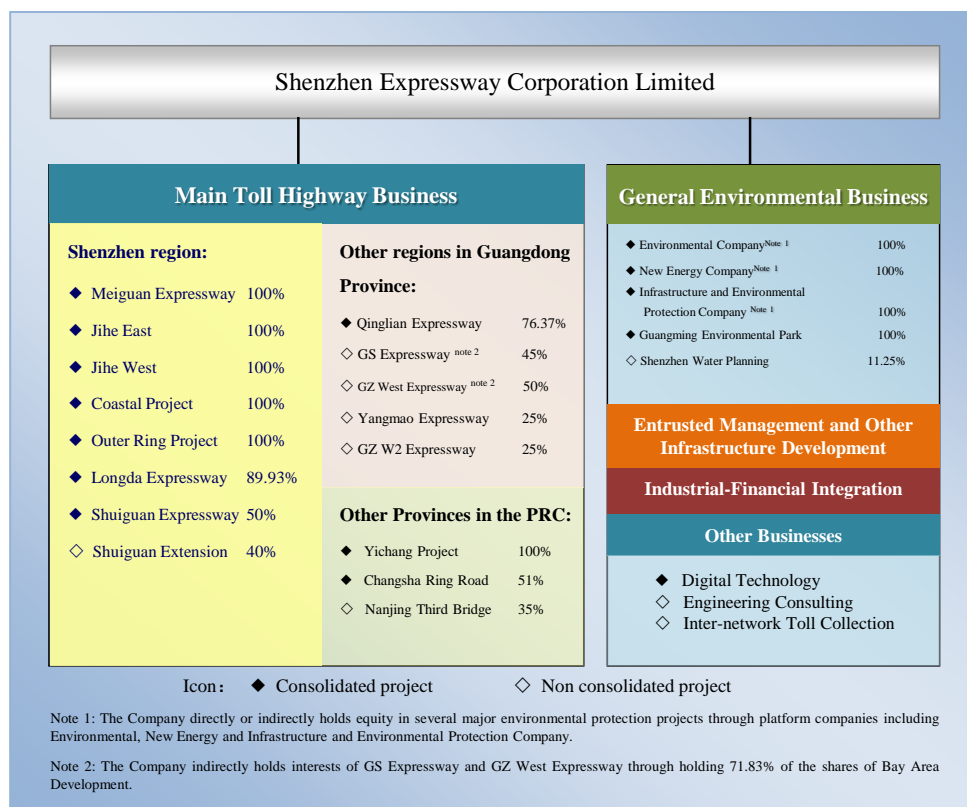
Shenzhen Expressway Corporation Limited

Main Toll Highway Business

Shenzhen region:

◆ Meiguan Expressway 100%

◆ Jihe East 100%

◆ Jihe West 100%

◆ Coastal Project 100%

◆ Outer Ring Project 100%

◆ Longda Expressway 89.93%

◆ Shuiguan Expressway 50%

◇ Shuiguan Extension 40%

Other regions in Guangdong Province:

◆ Qinglian Expressway 76.37%

◇ GS Expressway $^{note\ 2}$ 45%

◇ GZ West Expressway $^{note\ 2}$ 50%

◇ Yangmao Expressway 25%

◇ GZ W2 Expressway 25%

Other Provinces in the PRC:

◆ Yichang Project 100%

◆ Changsha Ring Road 51%

◇ Nanjing Third Bridge 35%

General Environmental Business

◆ Environmental Company$^{Note\ 1}$ 100%

◆ New Energy Company$^{Note\ 1}$ 100%

◆ Infrastructure and Environmental Protection Company $^{Note\ 1}$ 100%

◆ Guangming Environmental Park 100%

◇ Shenzhen Water Planning 11.25%

Entrusted Management and Other Infrastructure Development

Industrial-Financial Integration

Other Businesses

◆ Digital Technology
◇ Engineering Consulting
◇ Inter-network Toll Collection

Icon: ◆ Consolidated project ◇ Non consolidated project

Note 1: The Company directly or indirectly holds equity in several major environmental protection projects through platform companies including Environmental, New Energy and Infrastructure and Environmental Protection Company.

Note 2: The Company indirectly holds interests of GS Expressway and GZ West Expressway through holding 71.83% of the shares of Bay Area Development.